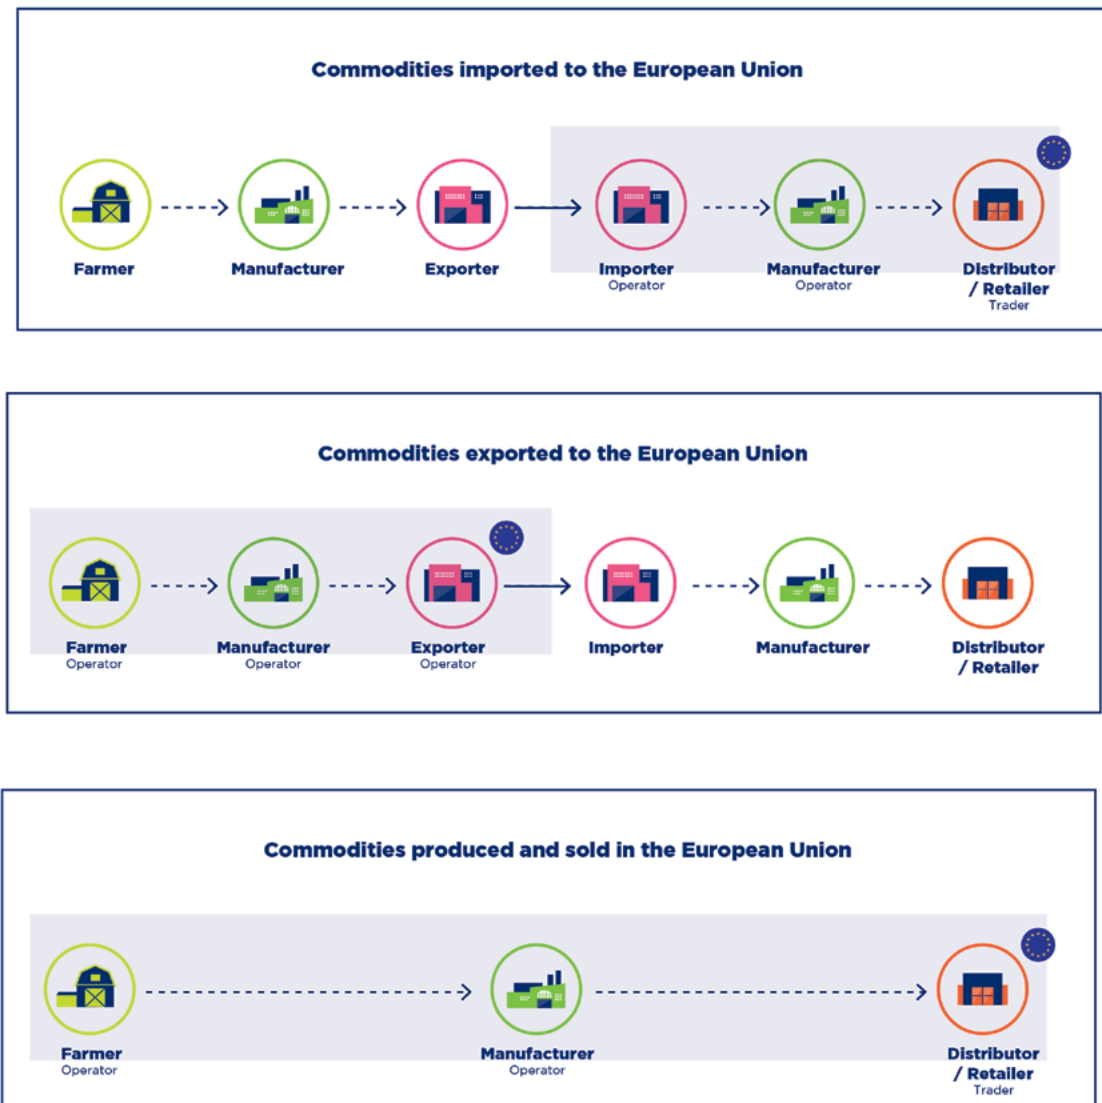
Commodities imported to the European Union

Farmer

Manufacturer

Exporter

Importer
Operator

Manufacturer
Operator

Distributor / Retailer
Trader

Commodities exported to the European Union

Farmer
Operator

Manufacturer
Operator

Exporter
Operator

Importer

Manufacturer

Distributor / Retailer

Commodities produced and sold in the European Union

Farmer
Operator

Manufacturer
Operator

Distributor / Retailer
Trader